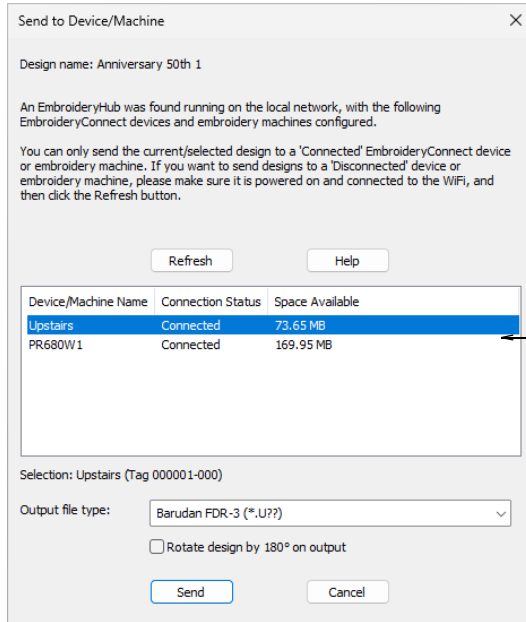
Send to Device/Machine

X

Design name: Anniversary 50th 1

An EmbroideryHub was found running on the local network, with the following EmbroideryConnect devices and embroidery machines configured.

You can only send the current/selected design to a 'Connected' EmbroideryConnect device or embroidery machine. If you want to send designs to a 'Disconnected' device or embroidery machine, please make sure it is powered on and connected to the WiFi, and then click the Refresh button.

Refresh

Help

| Device/Machine Name | Connection Status | Space Available |
|---|---|---|
| Upstairs | Connected | 73.65 MB |
| PR680W1 | Connected | 169.95 MB |

Selection: Upstairs (Tag 000001-000)

Output file type:

Barudan FDR-3 (*.U??)

Rotate design by 180° on output

Send

Cancel